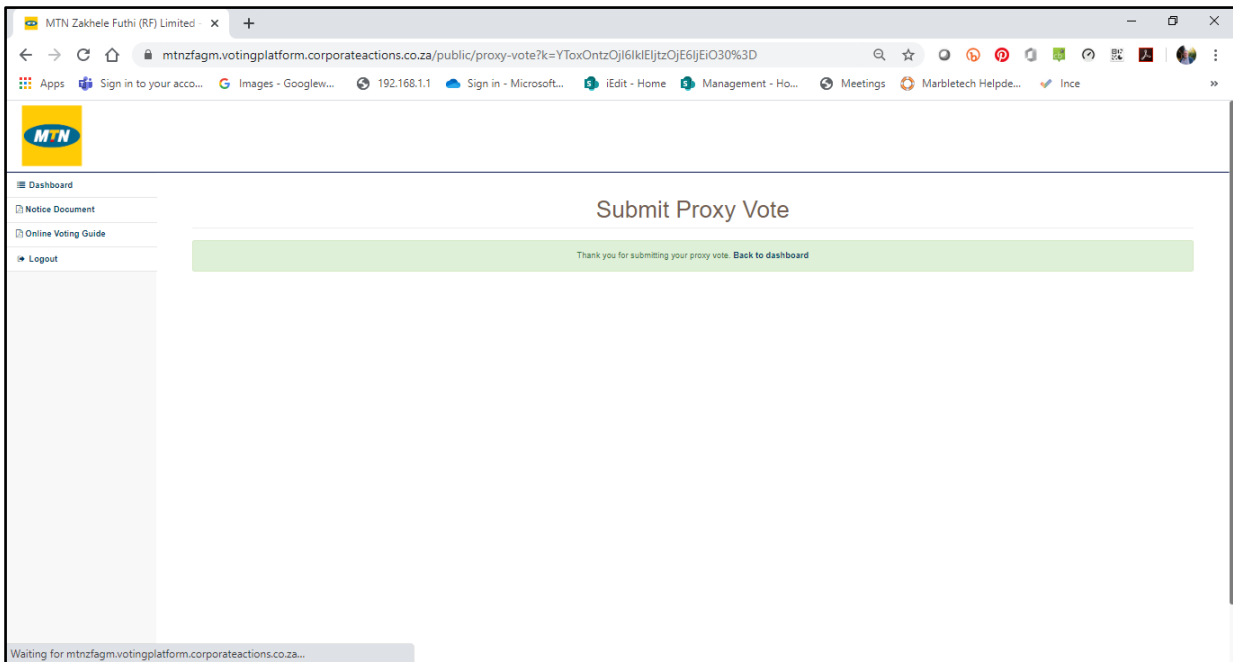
MTN Zakhele Futhi (RF) Limited ×

mtnzfagm.votingplatform.corporateactions.co.za/public/proxy-vote?k=YToxOntzOjI6IklEIjtzOjE6IjEiO30%3D

Apps Sign in to your acco... Images - Googlew... 192.168.1.1 Sign in - Microsoft... iEdit - Home Management - Ho... Meetings Marbletech Helpde... Ince »

MTN

Dashboard
Notice Document
Online Voting Guide
Logout

Submit Proxy Vote

Thank you for submitting your proxy vote. Back to dashboard

Waiting for mtnzfagm.votingplatform.corporateactions.co.za...